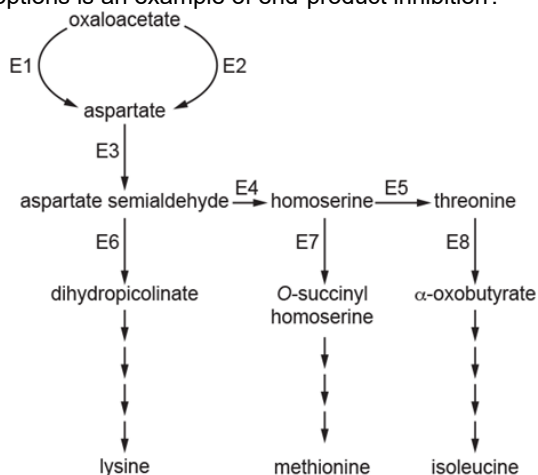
options is an example of end-product inhibition?

oxaloacetate

E1 E2

aspartate

E3

aspartate semialdehyde E4 homoserine E5 threonine

E6 E7 E8

dihydropicolinate

O-succinyl homoserine

α-oxobutyrate

lysine

methionine

isoleucine